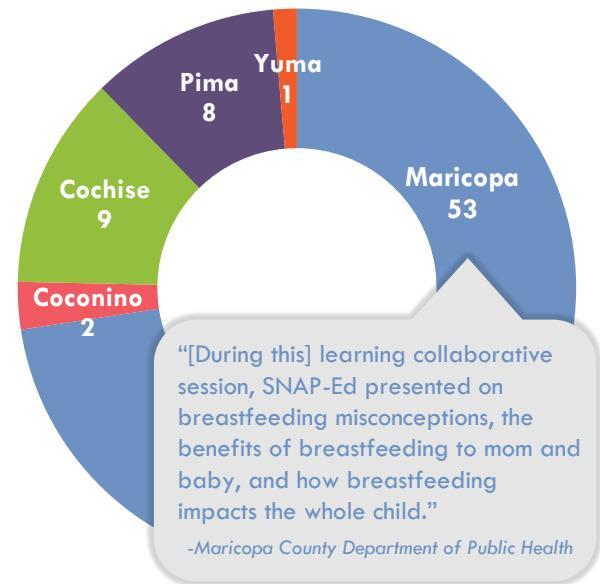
Yuma
1

Pima
8

Maricopa
53

Cochise
9

Coconino
2

“[During this] learning collaborative session, SNAP-Ed presented on breastfeeding misconceptions, the benefits of breastfeeding to mom and baby, and how breastfeeding impacts the whole child.”

-Maricopa County Department of Public Health